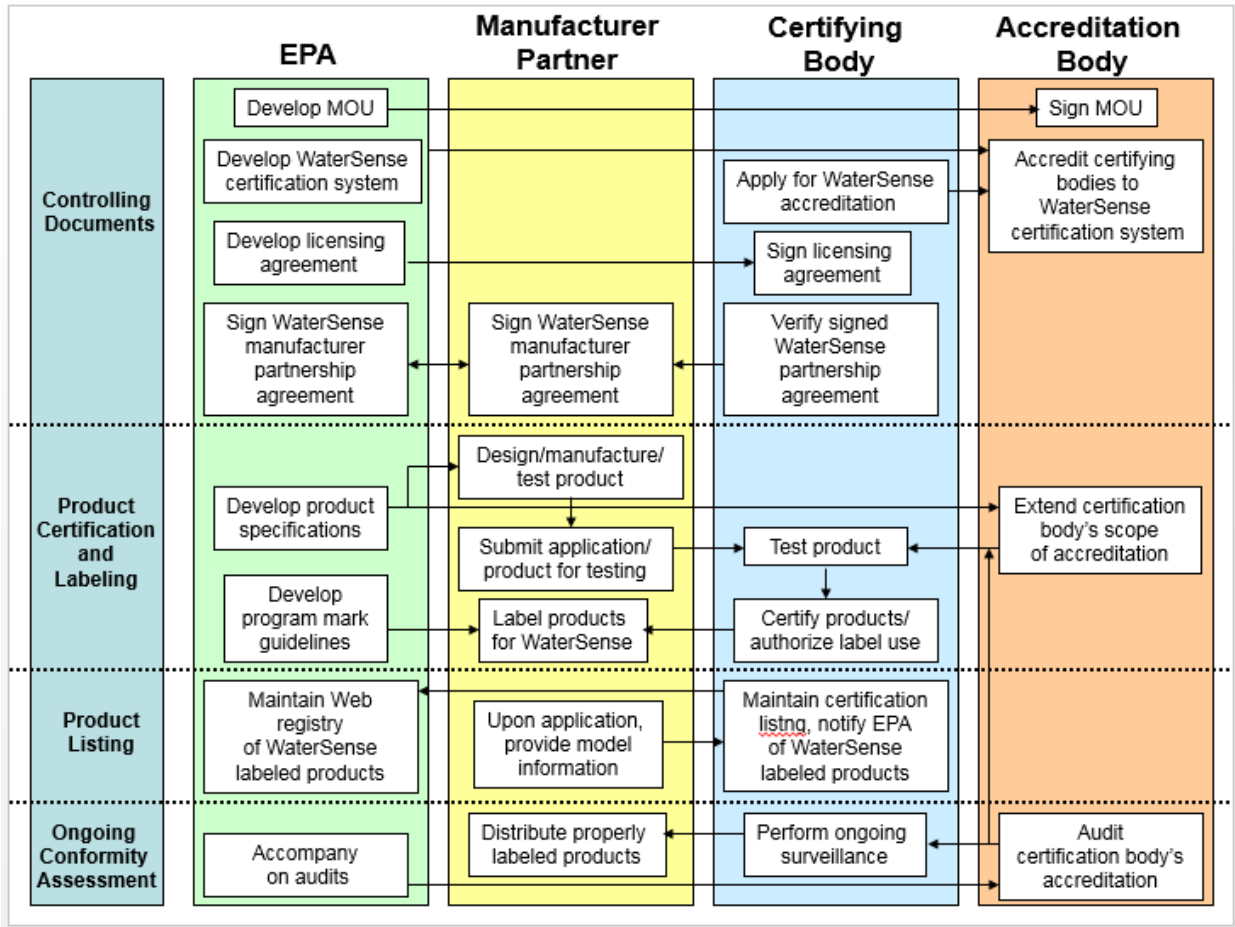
EPA

Manufacturer Partner

Certifying Body

Accreditation Body

Controlling Documents

Develop MOU

Sign MOU

Develop WaterSense certification system

Accredit certifying bodies to WaterSense certification system

Apply for WaterSense accreditation

Develop licensing agreement

Sign licensing agreement

Sign WaterSense manufacturer partnership agreement

Sign WaterSense manufacturer partnership agreement

Verify signed WaterSense partnership agreement

Product Certification and Labeling

Design/manufacture/ test product

Develop product specifications

Extend certification body's scope of accreditation

Submit application/ product for testing

Test product

Develop program mark guidelines

Label products for WaterSense

Certify products/ authorize label use

Product Listing

Maintain Web registry of WaterSense labeled products

Upon application, provide model information

Maintain certification listng, notify EPA of WaterSense labeled products

Ongoing Conformity Assessment

Distribute properly labeled products

Perform ongoing surveillance

Audit certification body's accreditation

Accompany on audits